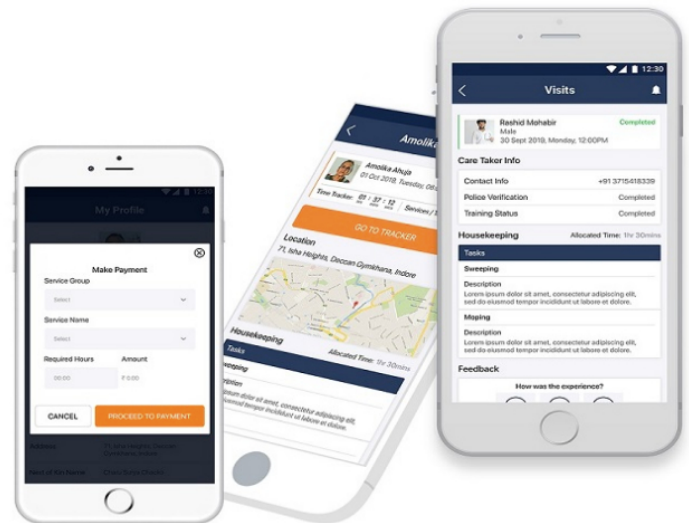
12:30
My Profile

Make Payment
Service Group
Select
Service Name
Select
Required Hours
Amount
00:00
₹ 0.00
CANCEL
PROCEED TO PAYMENT
Address
Next of Kin Name

Amolika
Amolika Ahuja
01 Oct 2019, Tuesday, 06
Time Tracker 01 : 37 : 12
Services
GO TO TRACKER
Location
71, Isha Heights, Deccan Gymkhana, Indore
Housekeeping
Tasks
Allocated Time: 1hr 30mins
Sweeping
Description
Lorem ipsum dolor sit amet, consectetur adipiscing elit, sed do eiusmod tempor incididunt ut labore et dolore.

12:30
Visits
Rashid Mehabir
Male
30 Sept 2019, Monday, 12:00PM
Completed
Care Taker Info
Contact Info
+91 3715418339
Police Verification
Completed
Training Status
Completed
Housekeeping
Allocated Time: 1hr 30mins
Tasks
Sweeping
Description
Lorem ipsum dolor sit amet, consectetur adipiscing elit, sed do eiusmod tempor incididunt ut labore et dolore.
Moping
Description
Lorem ipsum dolor sit amet, consectetur adipiscing elit, sed do eiusmod tempor incididunt ut labore et dolore.
Feedback
How was the experience?